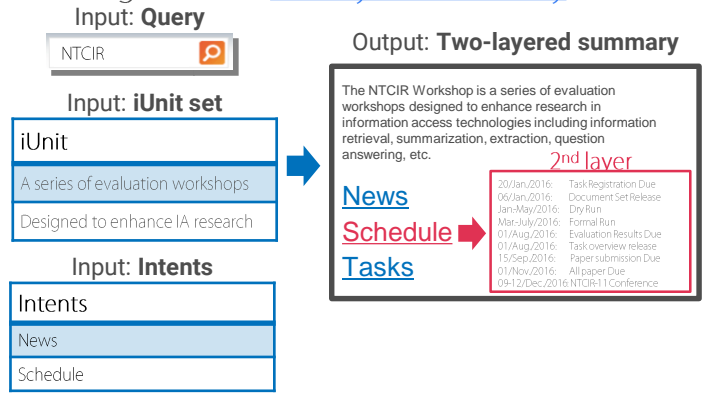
Input: **Query**

NTCIR

Input: **iUnit set**

| iUnit |
|---|
| A series of evaluation workshops |
| Designed to enhance IA research |

Input: **Intents**

| Intents |
|---|
| News |
| Schedule |

Output: **Two-layered summary**

The NTCIR Workshop is a series of evaluation workshops designed to enhance research in information access technologies including information retrieval, summarization, extraction, question answering, etc.

News
Schedule
Tasks

2nd layer

| | |
|---|---|
| 20/Jan./2016: | Task Registration Due |
| 06/Jan./2016: | Document Set Release |
| Jan.-May/2016: | Dry Run |
| Mar.-July/2016: | Formal Run |
| 01/Aug./2016: | Evaluation Results Due |
| 01/Aug./2016: | Task overview release |
| 15/Sep./2016: | Paper submission Due |
| 01/Nov./2016: | All paper Due |
| 09-12/Dec./2016: | NTCIR-11 Conference |